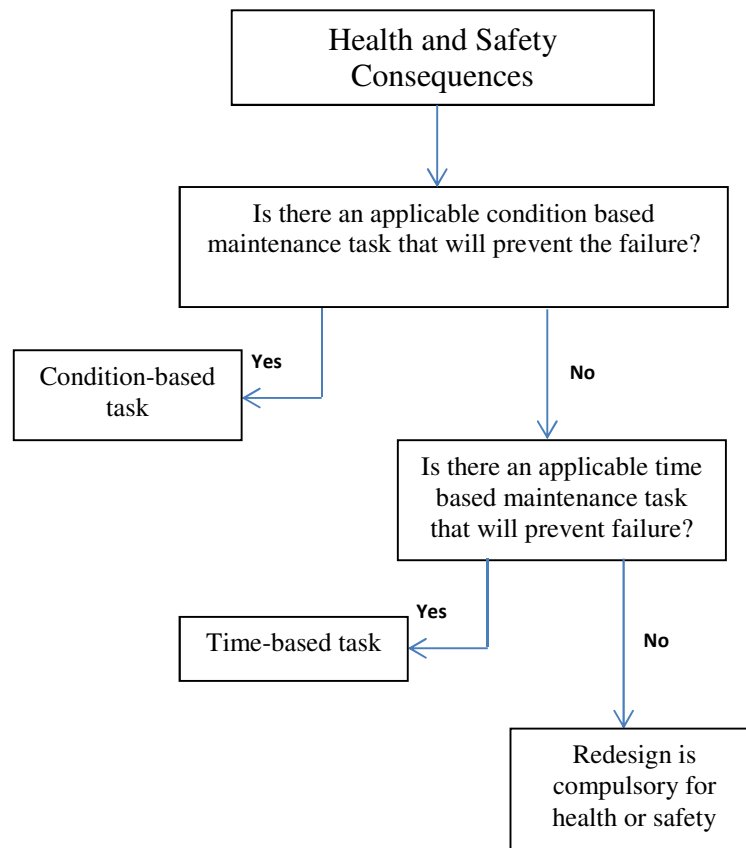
Health and Safety Consequences

Is there an applicable condition based maintenance task that will prevent the failure?

Yes

Condition-based task

No

Is there an applicable time based maintenance task that will prevent failure?

Yes

Time-based task

No

Redesign is compulsory for health or safety